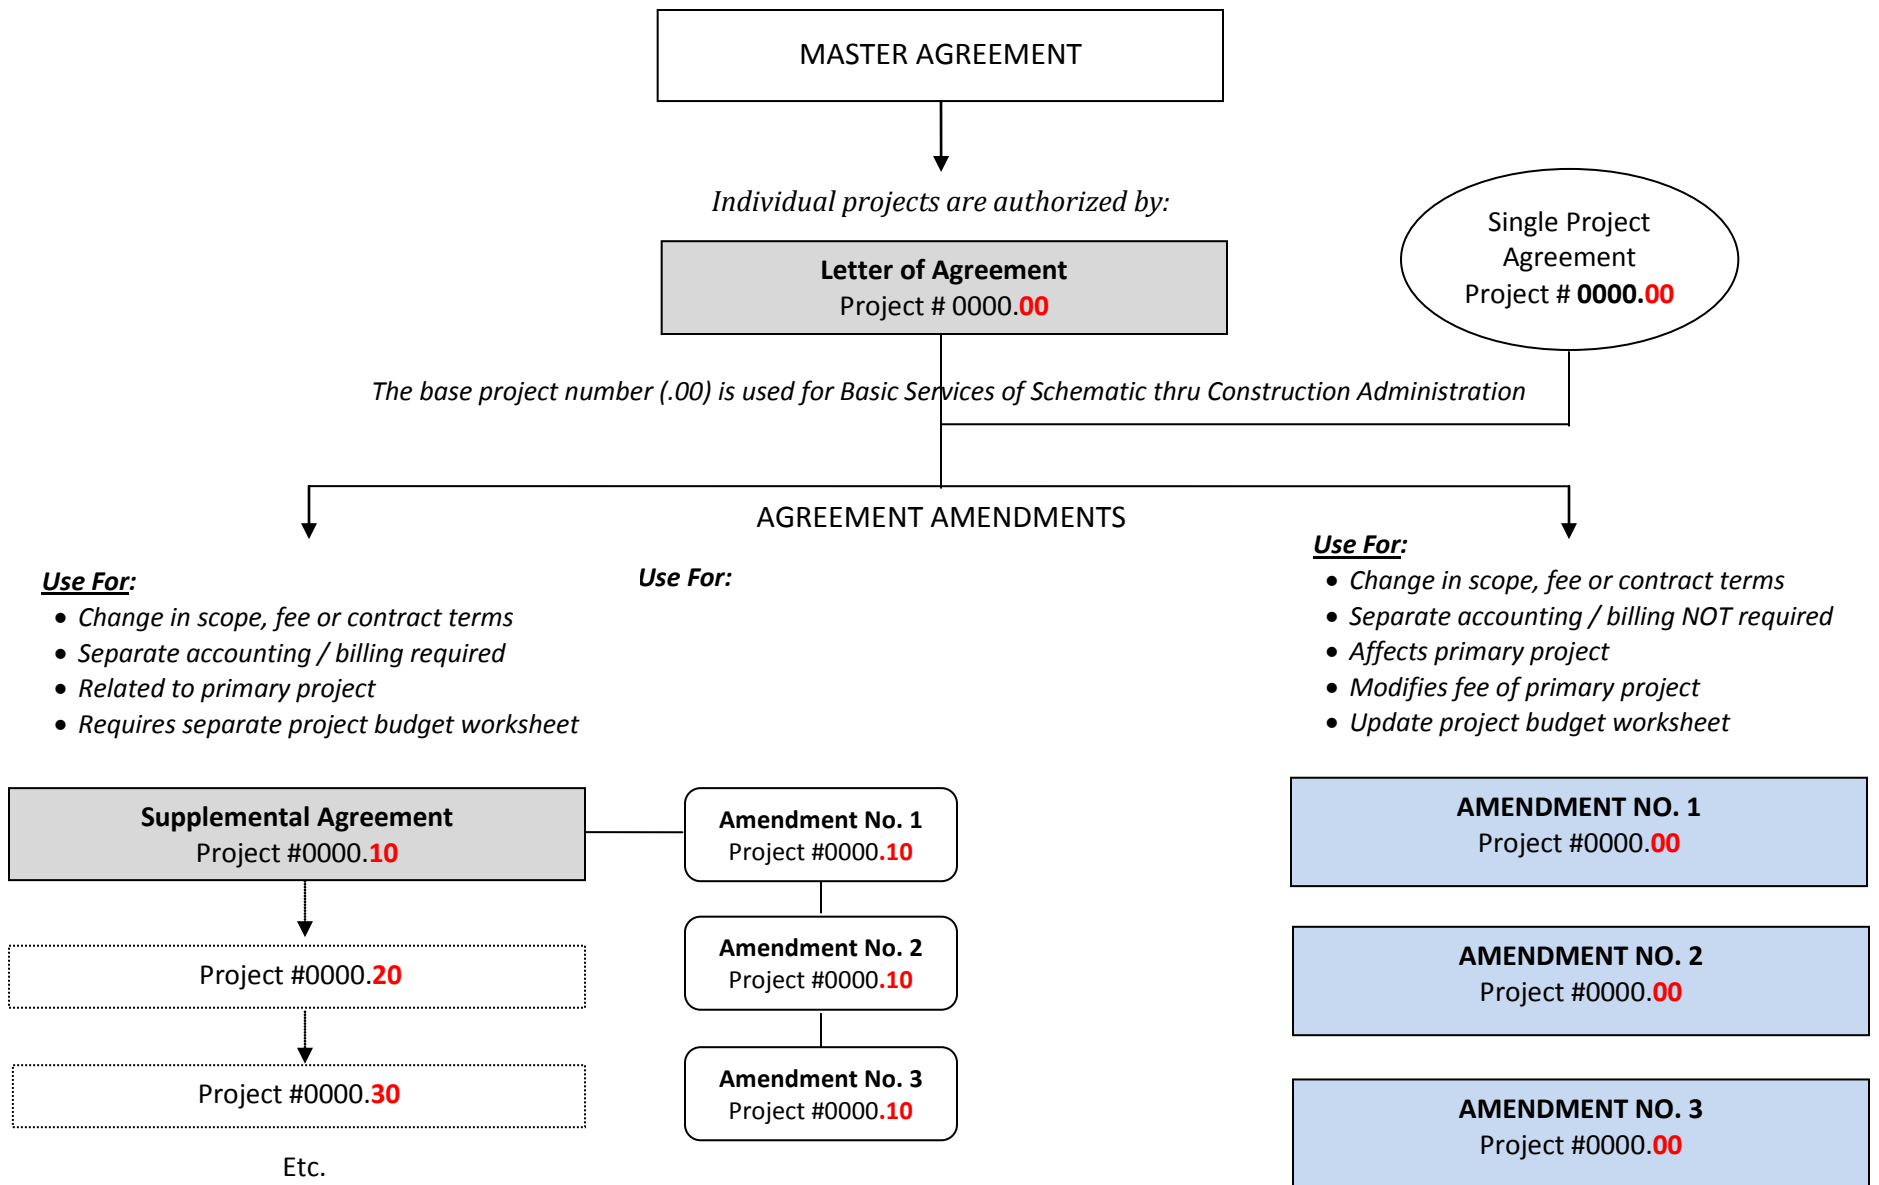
MASTER AGREEMENT

Individual projects are authorized by:

Letter of Agreement
Project # 0000.00

Single Project Agreement
Project # 0000.00

The base project number (.00) is used for Basic Services of Schematic thru Construction Administration

AGREEMENT AMENDMENTS

Use For:
- Change in scope, fee or contract terms
- Separate accounting / billing required
- Related to primary project
- Requires separate project budget worksheet

Use For:

Use For:
- Change in scope, fee or contract terms
- Separate accounting / billing NOT required
- Affects primary project
- Modifies fee of primary project
- Update project budget worksheet

Supplemental Agreement
Project #0000.10

Project #0000.20

Project #0000.30

Etc.

Amendment No. 1
Project #0000.10

Amendment No. 2
Project #0000.10

Amendment No. 3
Project #0000.10

AMENDMENT NO. 1
Project #0000.00

AMENDMENT NO. 2
Project #0000.00

AMENDMENT NO. 3
Project #0000.00